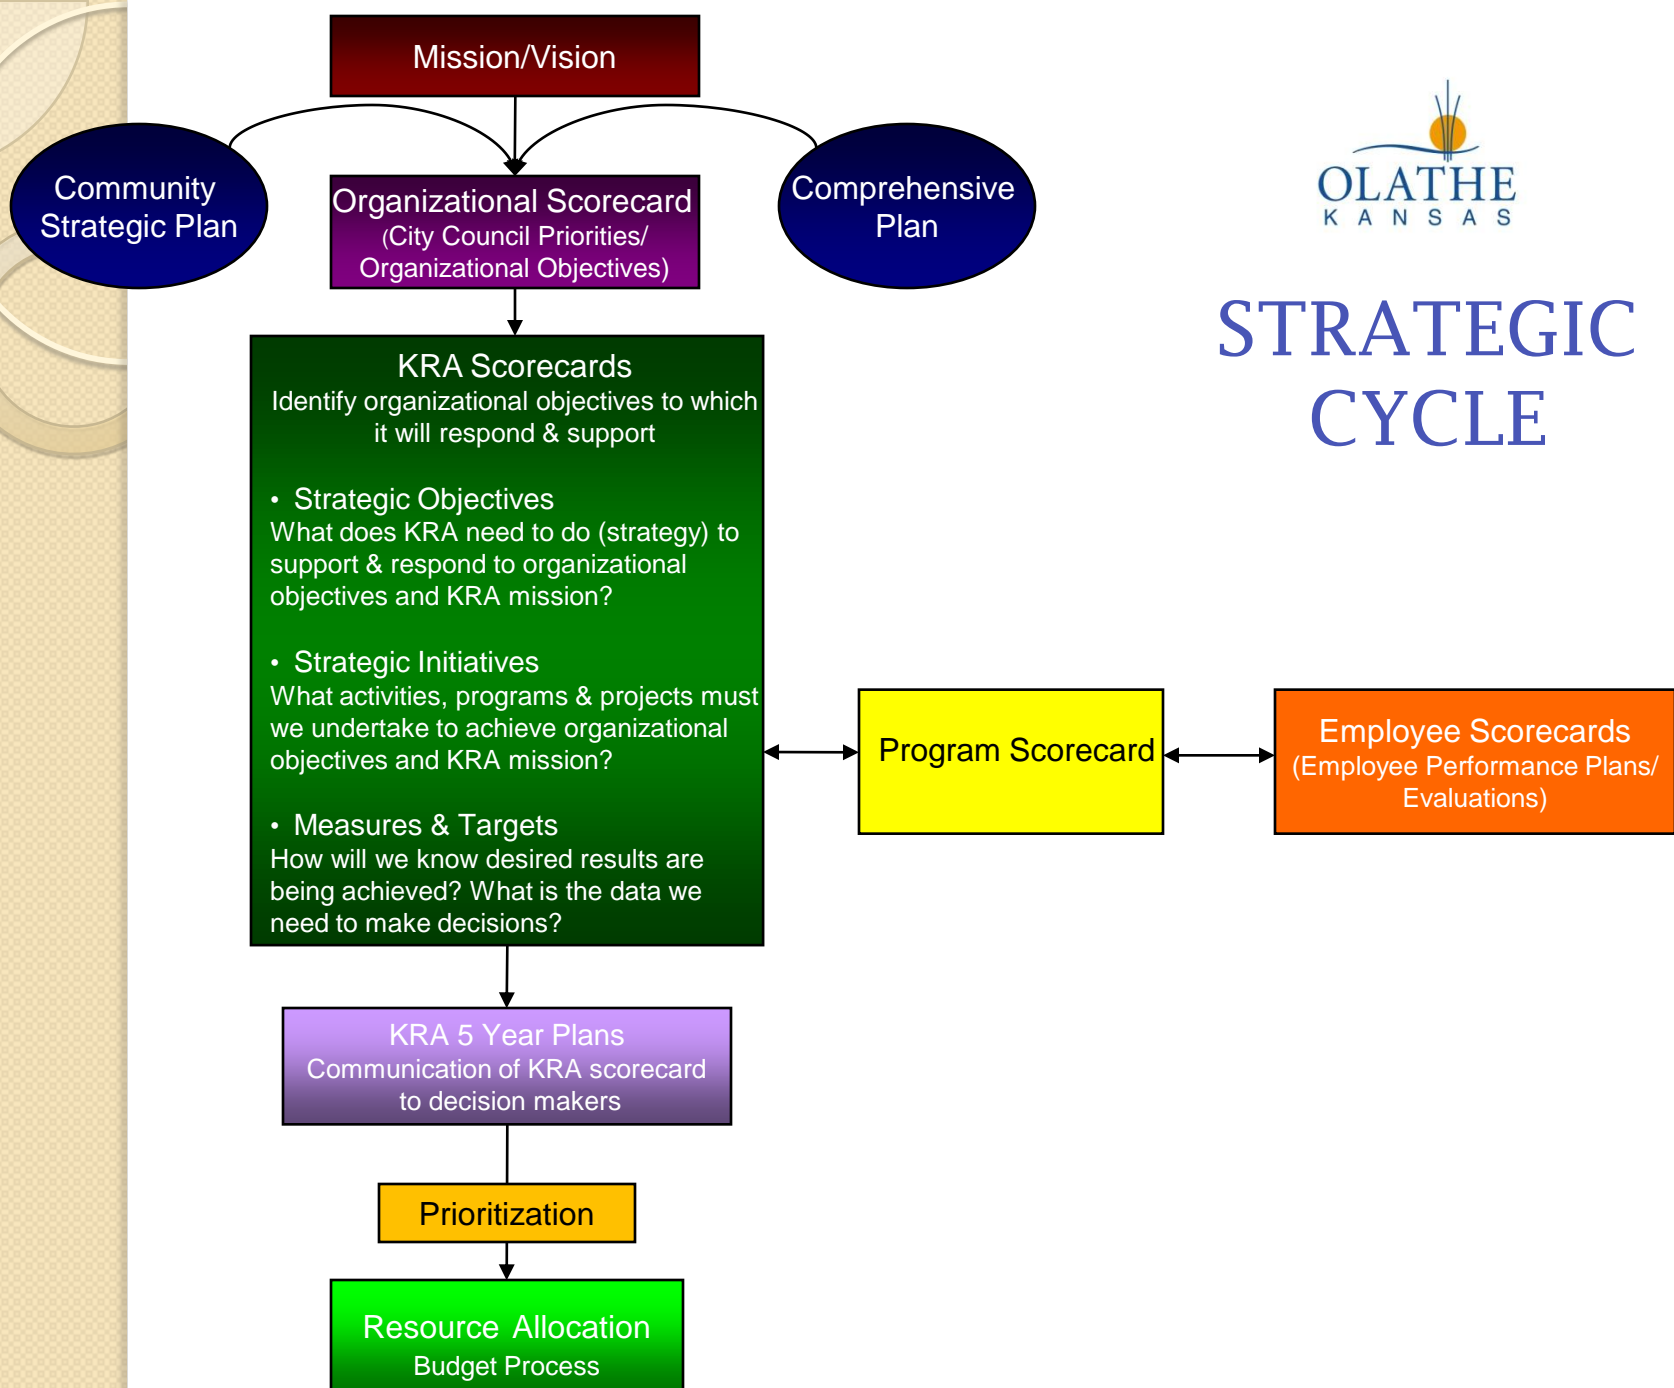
Mission/Vision

Community Strategic Plan

Organizational Scorecard
(City Council Priorities/ Organizational Objectives)

Comprehensive Plan

OLATHE
KANSAS

STRATEGIC CYCLE

KRA Scorecards
Identify organizational objectives to which it will respond & support

• Strategic Objectives
What does KRA need to do (strategy) to support & respond to organizational objectives and KRA mission?

• Strategic Initiatives
What activities, programs & projects must we undertake to achieve organizational objectives and KRA mission?

• Measures & Targets
How will we know desired results are being achieved? What is the data we need to make decisions?

Program Scorecard

Employee Scorecards
(Employee Performance Plans/ Evaluations)

KRA 5 Year Plans
Communication of KRA scorecard to decision makers

Prioritization

Resource Allocation
Budget Process